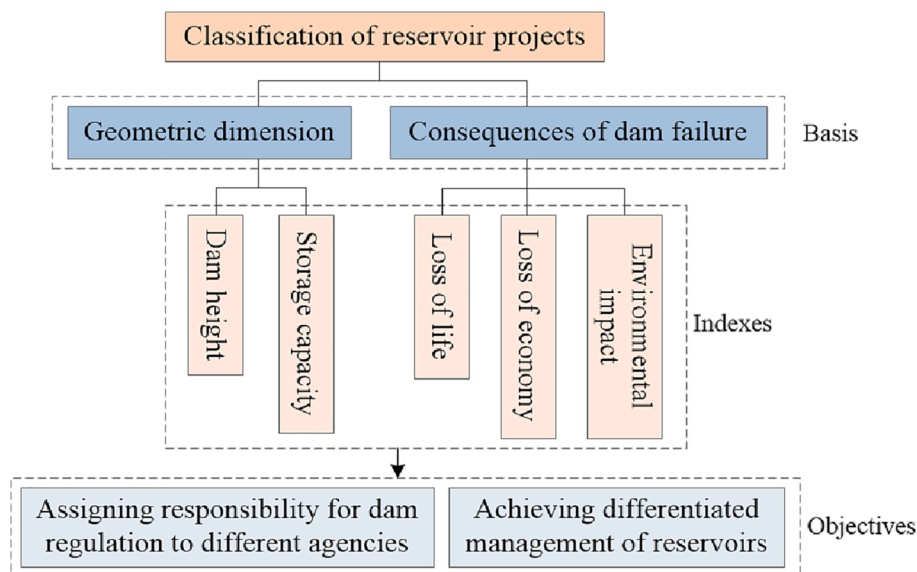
Classification of reservoir projects

Geometric dimension

Consequences of dam failure

Basis

Dam height

Storage capacity

Loss of life

Loss of economy

Environmental impact

Indexes

Assigning responsibility for dam regulation to different agencies

Achieving differentiated management of reservoirs

Objectives